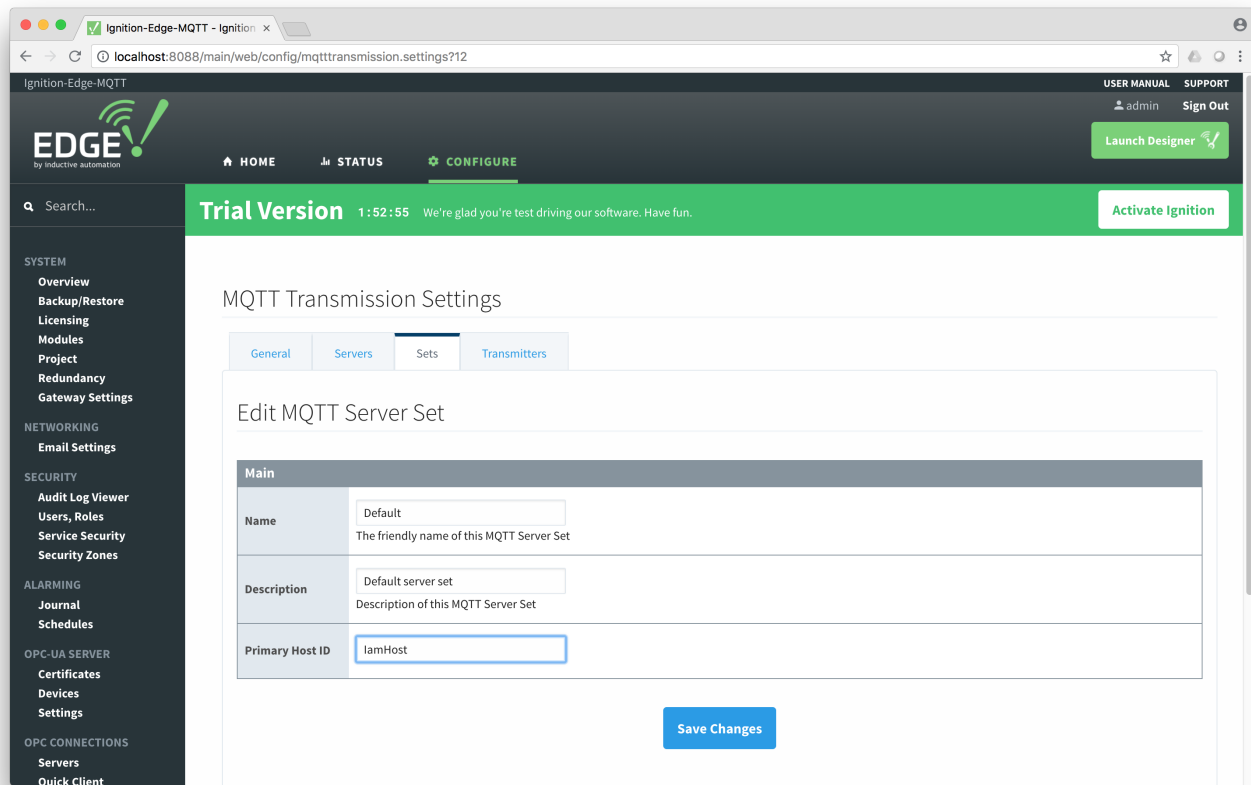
Ignition-Edge-MQTT - Ignition ×

localhost:8088/main/web/config/mqtttransmission.settings?12

Ignition-Edge-MQTT

USER MANUAL SUPPORT

admin Sign Out

EDGE
by inductive automation

HOME STATUS CONFIGURE

Launch Designer

Search...

Trial Version 1:52:55 We're glad you're test driving our software. Have fun.

Activate Ignition

SYSTEM
Overview
Backup/Restore
Licensing
Modules
Project
Redundancy
Gateway Settings

NETWORKING
Email Settings

SECURITY
Audit Log Viewer
Users, Roles
Service Security
Security Zones

ALARMING
Journal
Schedules

OPC-UA SERVER
Certificates
Devices
Settings

OPC CONNECTIONS
Servers
Quick Client

MQTT Transmission Settings

General Servers Sets Transmitters

Edit MQTT Server Set

| Main | |
|---|---|
| Name | Default<br>The friendly name of this MQTT Server Set |
| Description | Default server set<br>Description of this MQTT Server Set |
| Primary Host ID | IamHost |

Save Changes